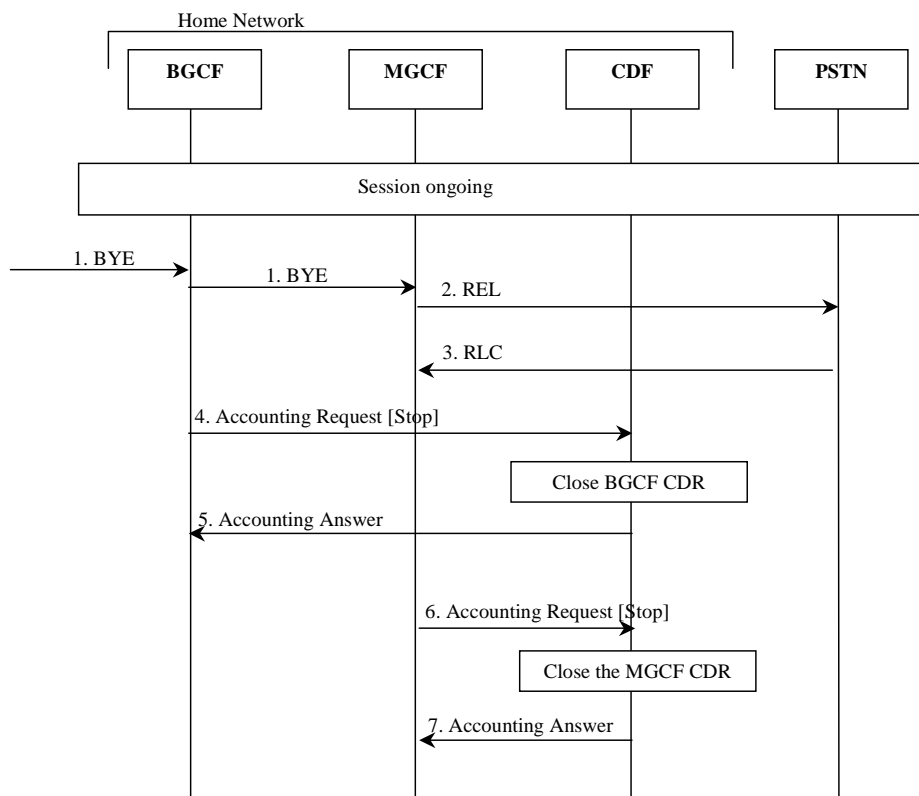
Home Network

BGCF

MGCF

CDF

PSTN

Session ongoing

1. BYE

1. BYE

2. REL

3. RLC

4. Accounting Request [Stop]

Close BGCF CDR

5. Accounting Answer

6. Accounting Request [Stop]

Close the MGCF CDR

7. Accounting Answer